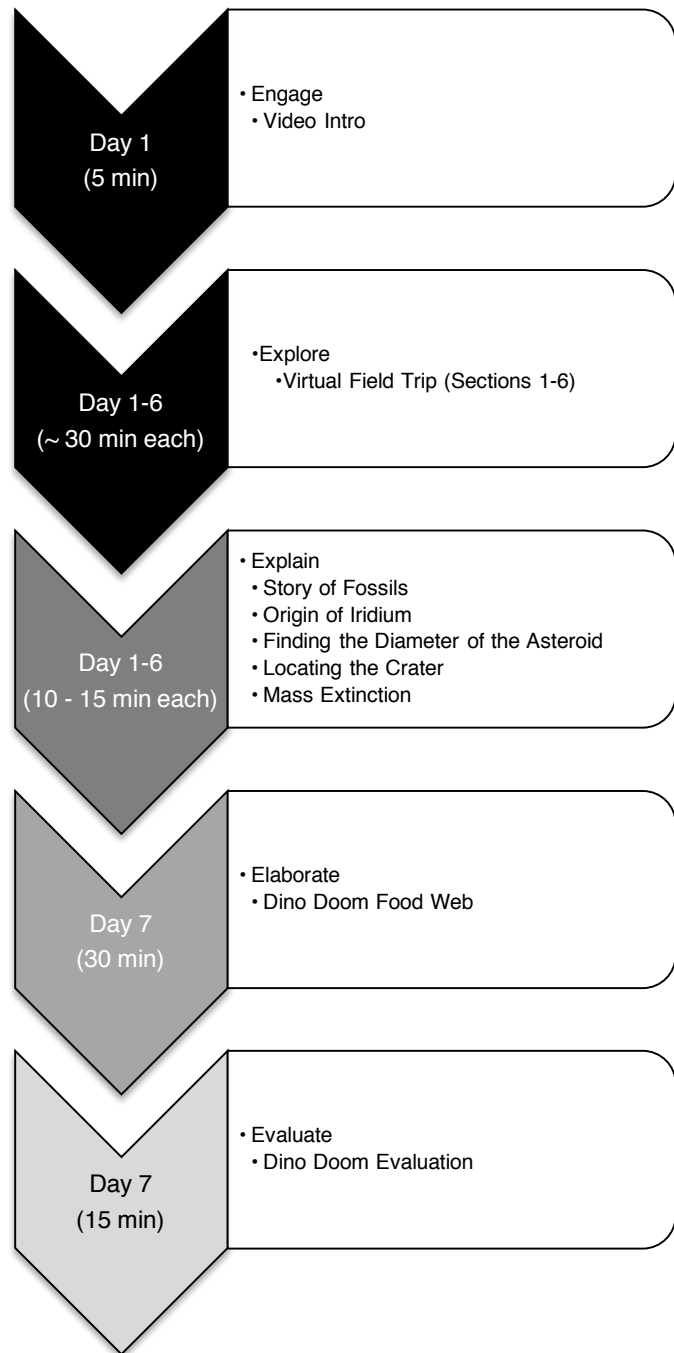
Day 1
(5 min)

• Engage
• Video Intro

Day 1-6
(~ 30 min each)

•Explore
•Virtual Field Trip (Sections 1-6)

Day 1-6
(10 - 15 min each)

• Explain
• Story of Fossils
• Origin of Iridium
• Finding the Diameter of the Asteroid
• Locating the Crater
• Mass Extinction

Day 7
(30 min)

• Elaborate
• Dino Doom Food Web

Day 7
(15 min)

• Evaluate
• Dino Doom Evaluation